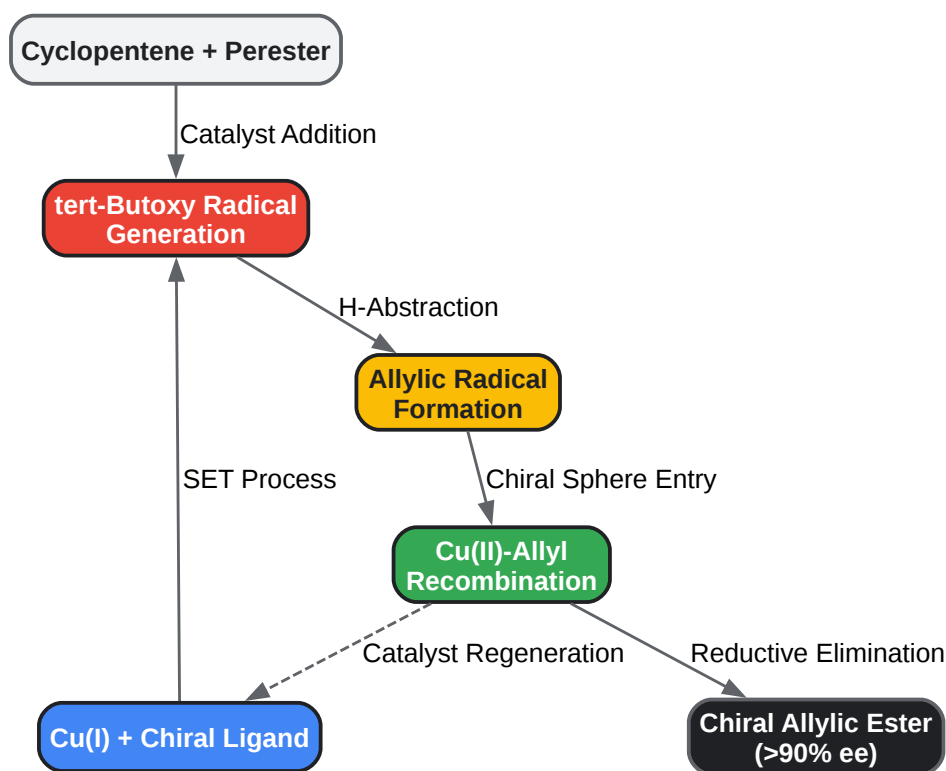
Cyclopentene + Perester

Catalyst Addition

tert-Butoxy Radical Generation

H-Abstraction

Allylic Radical Formation

SET Process

Chiral Sphere Entry

Cu(II)-Allyl Recombination

Catalyst Regeneration

Reductive Elimination

Cu(I) + Chiral Ligand

Chiral Allylic Ester (>90% ee)